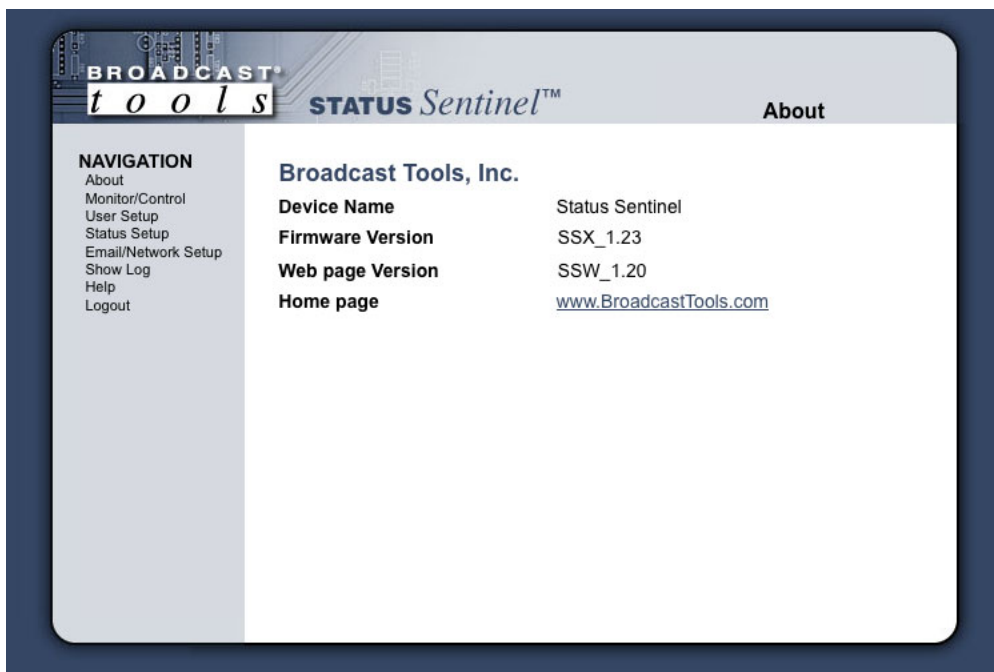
BROADCAST® tools

STATUS Sentinel™

About

NAVIGATION
About
Monitor/Control
User Setup
Status Setup
Email/Network Setup
Show Log
Help
Logout

Broadcast Tools, Inc.

| | |
|---|---|
| Device Name | Status Sentinel |
| Firmware Version | SSX_1.23 |
| Web page Version | SSW_1.20 |
| Home page | www.BroadcastTools.com |